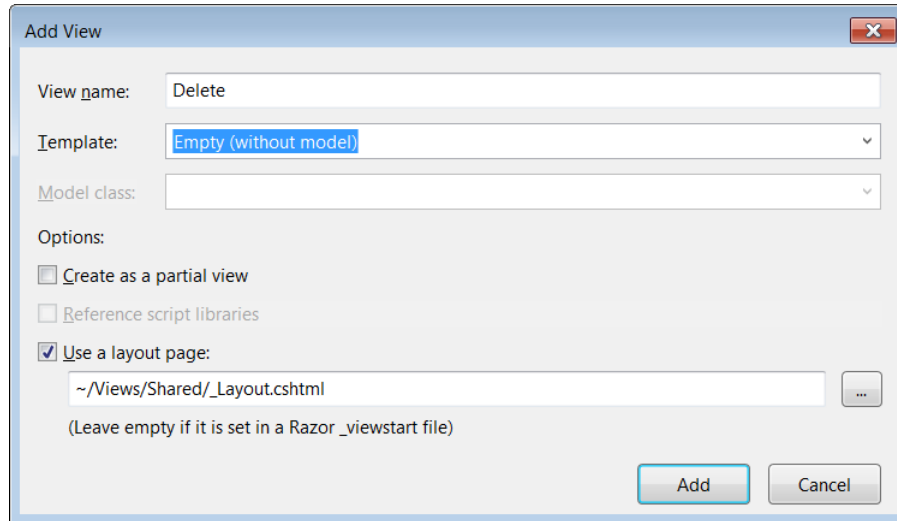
Add View

View name: Delete

Template: Empty (without model)

Model class:

Options:

Create as a partial view

Reference script libraries

Use a layout page:

~/Views/Shared/_Layout.cshtml

...

(Leave empty if it is set in a Razor _viewstart file)

Add

Cancel